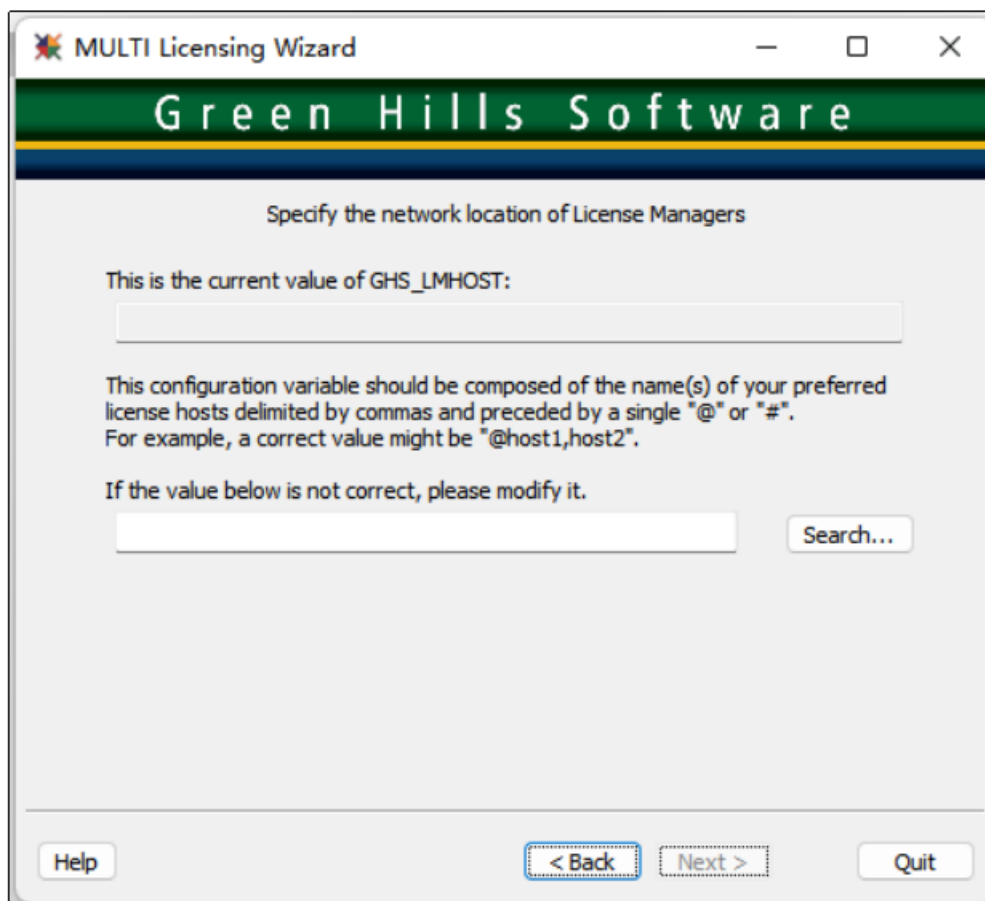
MULTI Licensing Wizard

Green Hills Software

Specify the network location of License Managers

This is the current value of GHS_LMHOST:

This configuration variable should be composed of the name(s) of your preferred license hosts delimited by commas and preceded by a single "@" or "#".
For example, a correct value might be "@host1,host2".

If the value below is not correct, please modify it.

Search...

Help

< Back

Next >

Quit